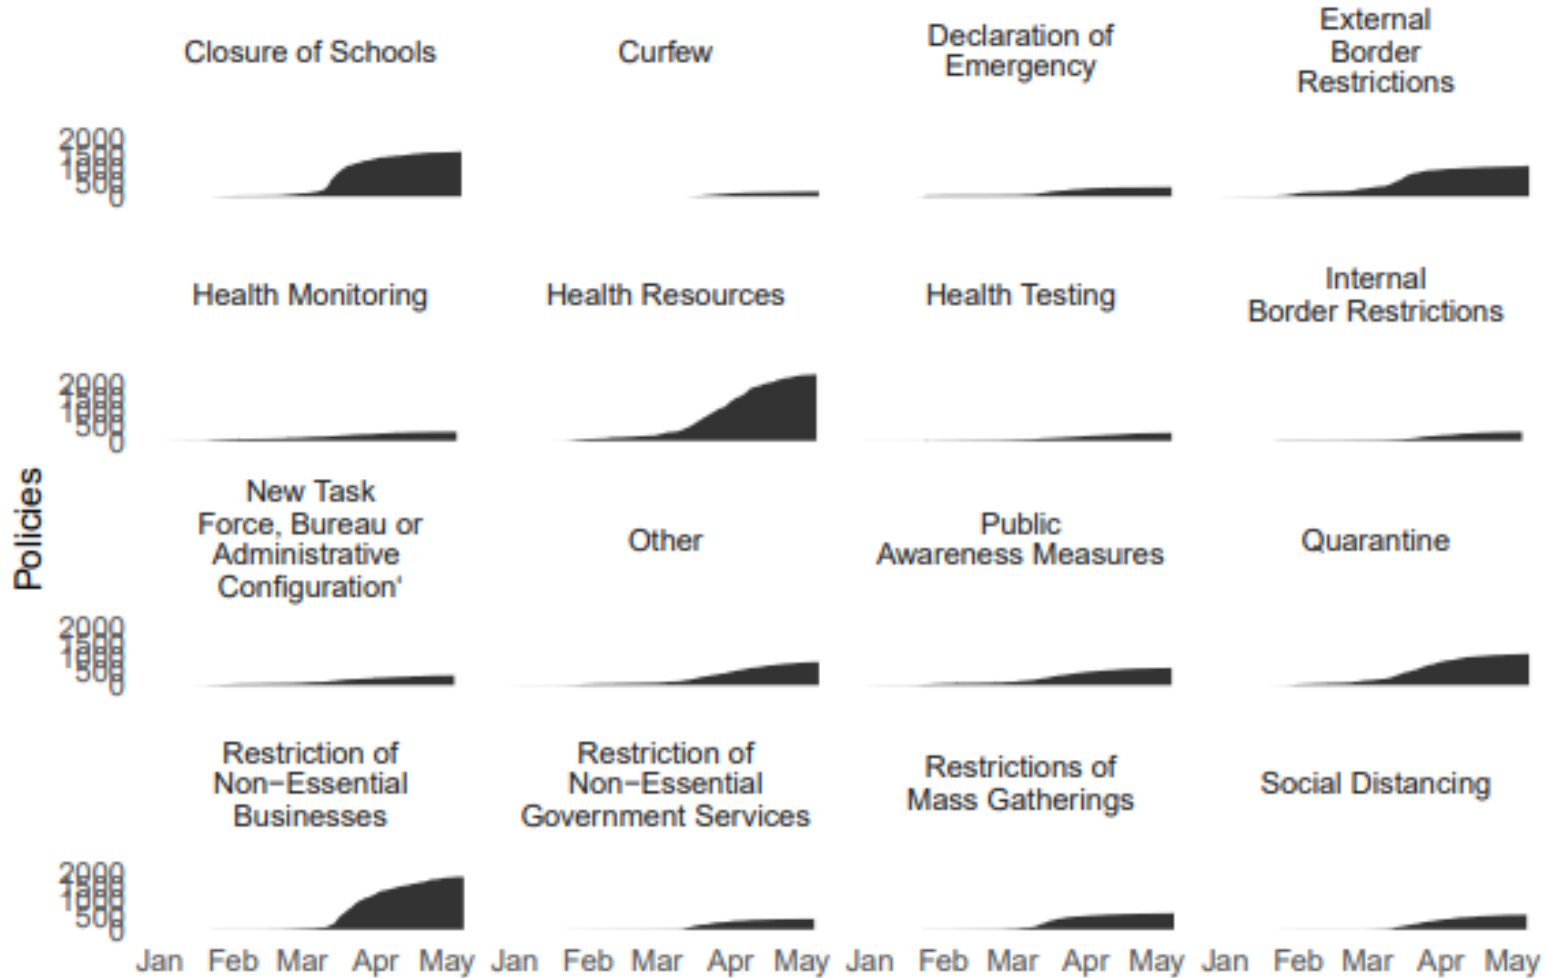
Closure of Schools
Curfew
Declaration of Emergency
External Border Restrictions

2000
1500
1000
500
0

Health Monitoring
Health Resources
Health Testing
Internal Border Restrictions

2000
1500
1000
500
0

Policies

New Task Force, Bureau or Administrative Configuration'
Other
Public Awareness Measures
Quarantine

2000
1500
1000
500
0

Restriction of Non−Essential Businesses
Restriction of Non−Essential Government Services
Restrictions of Mass Gatherings
Social Distancing

2000
1500
1000
500
0

Jan Feb Mar Apr May Jan Feb Mar Apr May Jan Feb Mar Apr May Jan Feb Mar Apr May